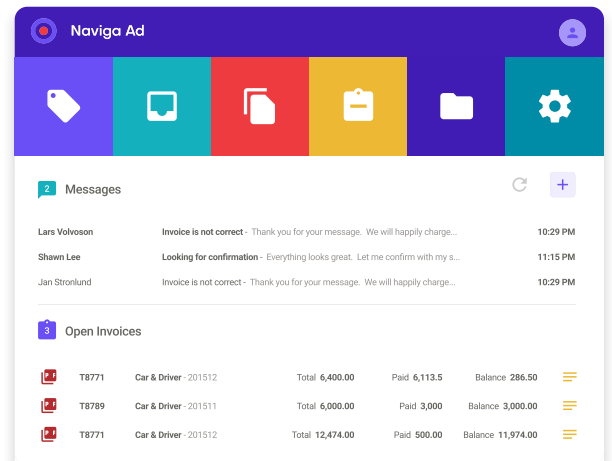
Naviga Ad

2 Messages

| Lars Volvoson | Invoice is not correct - Thank you for your message. We will happily charge... | 10:29 PM |
|---|---|---|
| Shawn Lee | Looking for confirmation - Everything looks great. Let me confirm with my s... | 11:15 PM |
| Jan Stronlund | Invoice is not correct - Thank you for your message. We will happily charge... | 10:29 PM |

3 Open Invoices

| PDF | T8771 | Car & Driver - 201512 | Total 6,400.00 | Paid 6,113.5 | Balance 286.50 |
|---|---|---|---|---|---|
| PDF | T8789 | Car & Driver - 201511 | Total 6,000.00 | Paid 3,000 | Balance 3,000.00 |
| PDF | T8771 | Car & Driver - 201512 | Total 12,474.00 | Paid 500.00 | Balance 11,974.00 |